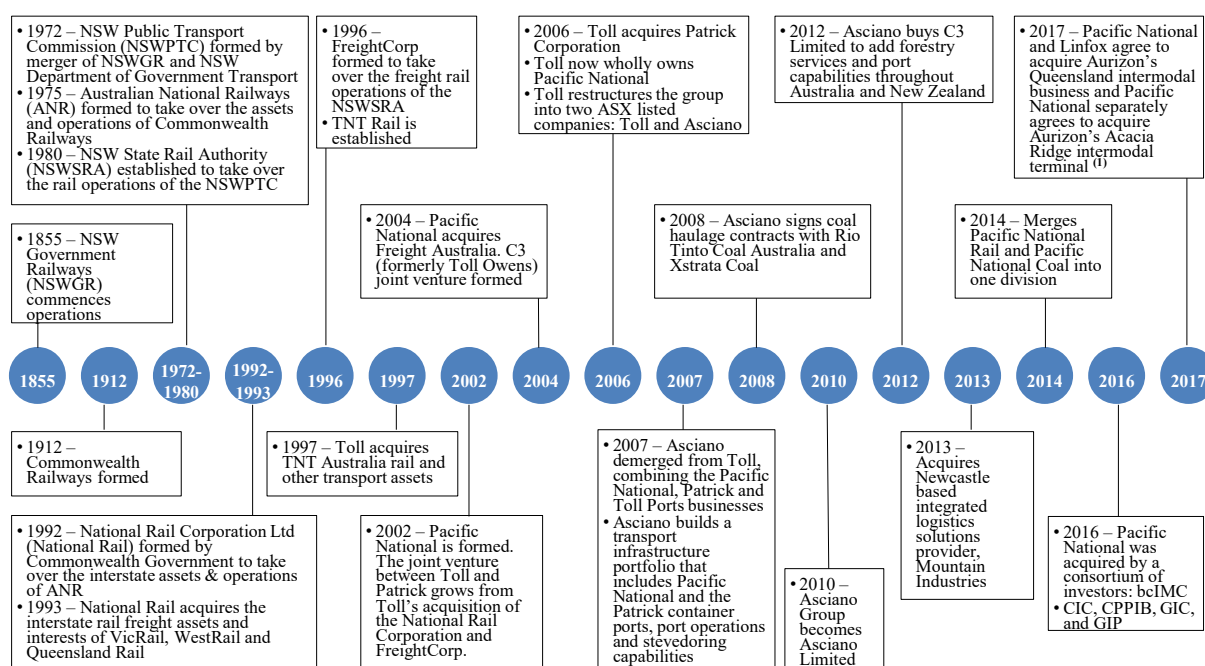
• 1972 – NSW Public Transport Commission (NSWPTC) formed by merger of NSWGR and NSW Department of Government Transport
• 1975 – Australian National Railways (ANR) formed to take over the assets and operations of Commonwealth Railways
• 1980 – NSW State Rail Authority (NSWSRA) established to take over the rail operations of the NSWPTC

• 1996 – FreightCorp formed to take over the freight rail operations of the NSWSRA
• TNT Rail is established

• 2006 – Toll acquires Patrick Corporation
• Toll now wholly owns Pacific National
• Toll restructures the group into two ASX listed companies: Toll and Asciano

• 2012 – Asciano buys C3 Limited to add forestry services and port capabilities throughout Australia and New Zealand

• 2017 – Pacific National and Linfox agree to acquire Aurizon's Queensland intermodal business and Pacific National separately agrees to acquire Aurizon's Acacia Ridge intermodal terminal $^{(1)}$

• 1855 – NSW Government Railways (NSWGR) commences operations

• 2004 – Pacific National acquires Freight Australia. C3 (formerly Toll Owens) joint venture formed

• 2008 – Asciano signs coal haulage contracts with Rio Tinto Coal Australia and Xstrata Coal

• 2014 – Merges Pacific National Rail and Pacific National Coal into one division

1855 1912 1972-1980 1992-1993 1996 1997 2002 2004 2006 2007 2008 2010 2012 2013 2014 2016 2017

• 1912 – Commonwealth Railways formed

• 1997 – Toll acquires TNT Australia rail and other transport assets

• 2007 – Asciano demerged from Toll, combining the Pacific National, Patrick and Toll Ports businesses
• Asciano builds a transport infrastructure portfolio that includes Pacific National and the Patrick container ports, port operations and stevedoring capabilities

• 2013 – Acquires Newcastle based integrated logistics solutions provider, Mountain Industries

• 1992 – National Rail Corporation Ltd (National Rail) formed by Commonwealth Government to take over the interstate assets & operations of ANR
• 1993 – National Rail acquires the interstate rail freight assets and interests of VicRail, WestRail and Queensland Rail

• 2002 – Pacific National is formed. The joint venture between Toll and Patrick grows from Toll's acquisition of the National Rail Corporation and FreightCorp.

• 2010 – Asciano Group becomes Asciano Limited

• 2016 – Pacific National was acquired by a consortium of investors: bcIMC
• CIC, CPPIB, GIC, and GIP